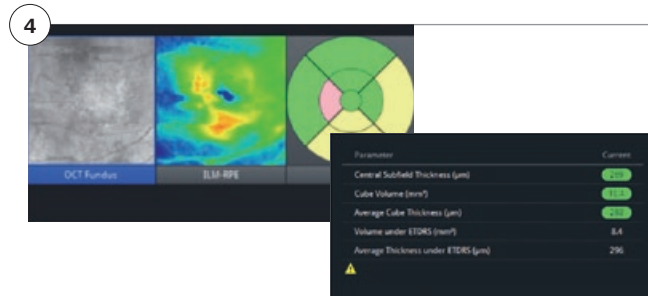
4

OCT Fundus

ILM-RPE

| Parameter | Current |
|---|---|
| Central Subfield Thickness (µm) | 259 |
| Cube Volume (mm³) | 10.1 |
| Average Cube Thickness (µm) | 282 |
| Volume under ETDRS (mm³) | 8.4 |
| Average Thickness under ETDRS (µm) | 296 |